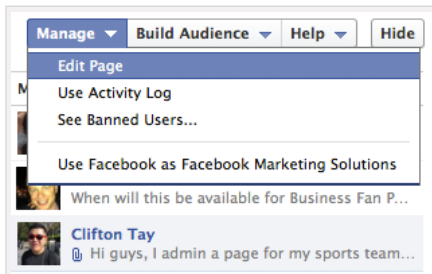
Manage
Build Audience
Help
Hide

Edit Page
Use Activity Log
See Banned Users...
Use Facebook as Facebook Marketing Solutions

M

When will this be available for Business Fan P...

Clifton Tay
Hi guys, I admin a page for my sports team...